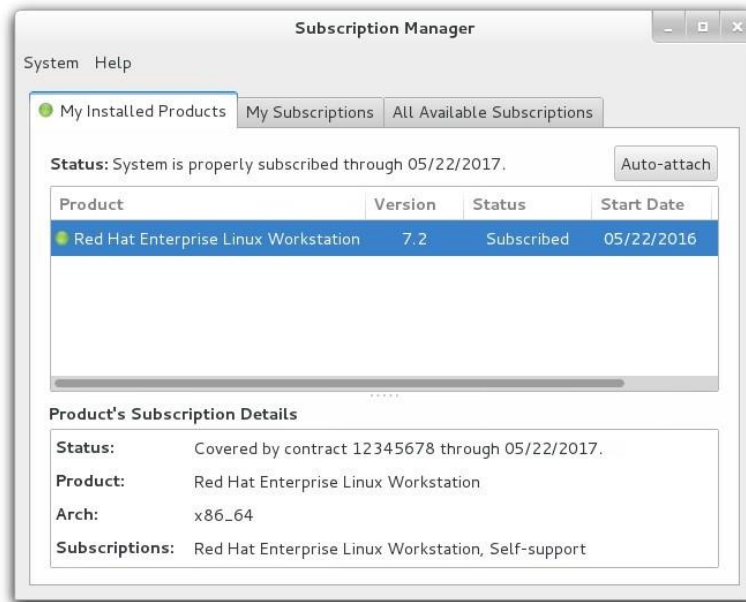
Subscription Manager

System Help

My Installed Products | My Subscriptions | All Available Subscriptions

**Status:** System is properly subscribed through 05/22/2017.

Auto-attach

| Product | Version | Status | Start Date |
|---|---|---|---|
| Red Hat Enterprise Linux Workstation | 7.2 | Subscribed | 05/22/2016 |

**Product's Subscription Details**

| | |
|---|---|
| **Status:** | Covered by contract 12345678 through 05/22/2017. |
| **Product:** | Red Hat Enterprise Linux Workstation |
| **Arch:** | x86_64 |
| **Subscriptions:** | Red Hat Enterprise Linux Workstation, Self-support |